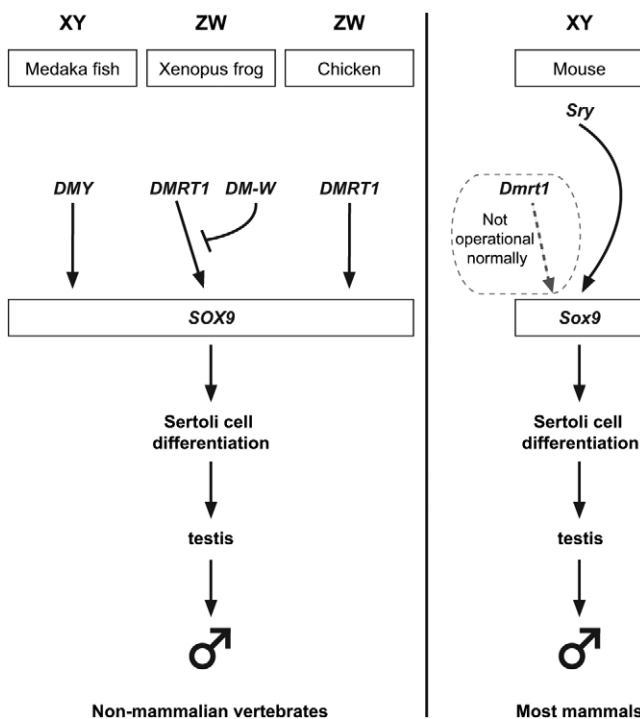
XY ZW ZW

Medaka fish Xenopus frog Chicken

DMY DMRT1 DM-W DMRT1

SOX9

Sertoli cell differentiation

testis

♂

Non-mammalian vertebrates

XY

Mouse

Sry

Dmrt1

Not operational normally

Sox9

Sertoli cell differentiation

testis

♂

Most mammals